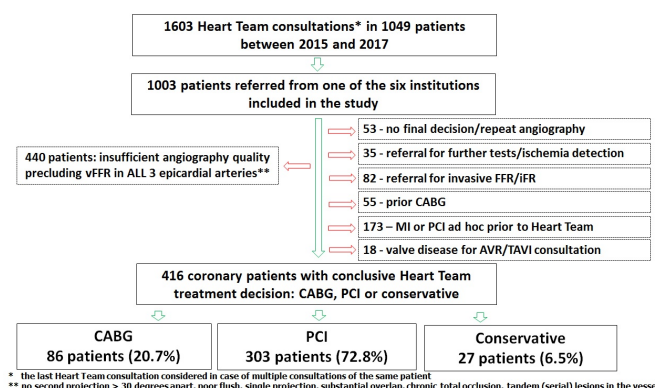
1603 Heart Team consultations* in 1049 patients between 2015 and 2017

1003 patients referred from one of the six institutions included in the study

53 - no final decision/repeat angiography

35 - referral for further tests/ischemia detection

440 patients: insufficient angiography quality precluding vFFR in ALL 3 epicardial arteries**

82 - referral for invasive FFR/iFR

55 - prior CABG

173 – MI or PCI ad hoc prior to Heart Team

18 - valve disease for AVR/TAVI consultation

416 coronary patients with conclusive Heart Team treatment decision: CABG, PCI or conservative

CABG
86 patients (20.7%)

PCI
303 patients (72.8%)

Conservative
27 patients (6.5%)

* the last Heart Team consultation considered in case of multiple consultations of the same patient
** no second projection > 30 degrees apart, poor flush, single projection, substantial overlap, chronic total occlusion, tandem (serial) lesions in the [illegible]